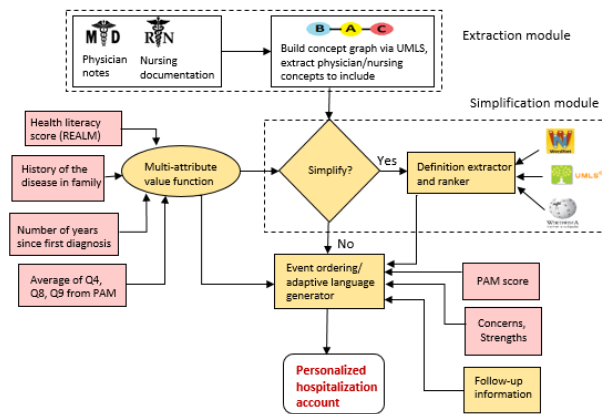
MD
Physician notes

RN
Nursing documentation

B A C
Build concept graph via UMLS, extract physician/nursing concepts to include

Extraction module

Simplification module

Health literacy score (REALM)

History of the disease in family

Number of years since first diagnosis

Average of Q4, Q8, Q9 from PAM

Multi-attribute value function

Simplify?

Yes

No

Definition extractor and ranker

WordNet

UMLS

Wikipedia

Event ordering/ adaptive language generator

PAM score

Concerns, Strengths

Follow-up information

Personalized hospitalization account